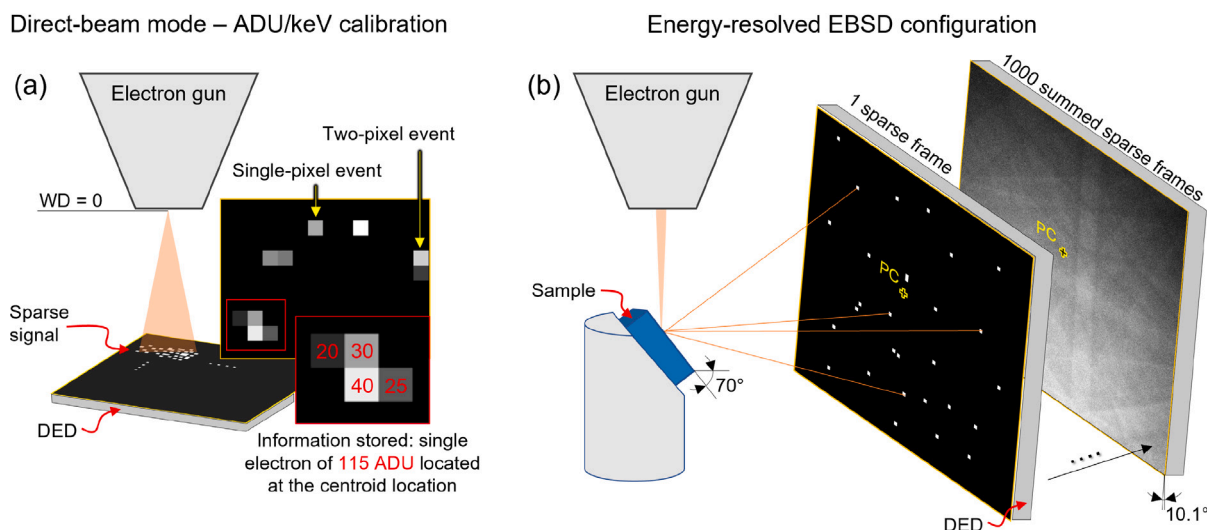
Direct-beam mode – ADU/keV calibration

Energy-resolved EBSD configuration

(a)

Electron gun

Two-pixel event

Single-pixel event

WD = 0

Sparse signal

20 30

40 25

DED

Information stored: single electron of 115 ADU located at the centroid location

(b)

Electron gun

1 sparse frame

1000 summed sparse frames

PC

PC

Sample

70°

10.1°

DED